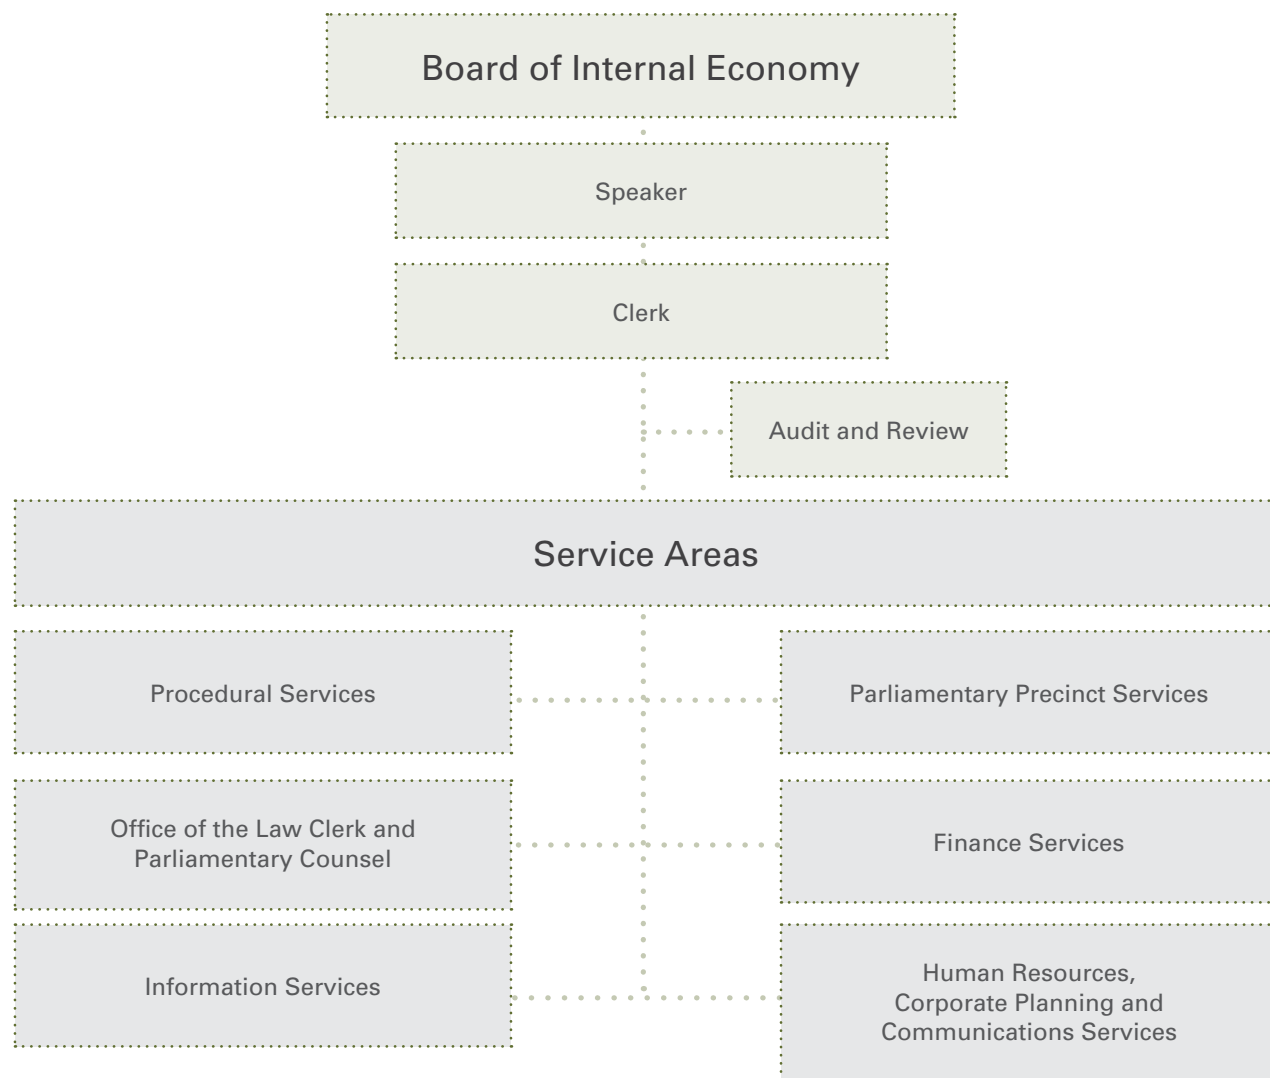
Board of Internal Economy

Speaker

Clerk

Audit and Review

Service Areas

Procedural Services

Parliamentary Precinct Services

Office of the Law Clerk and Parliamentary Counsel

Finance Services

Information Services

Human Resources, Corporate Planning and Communications Services